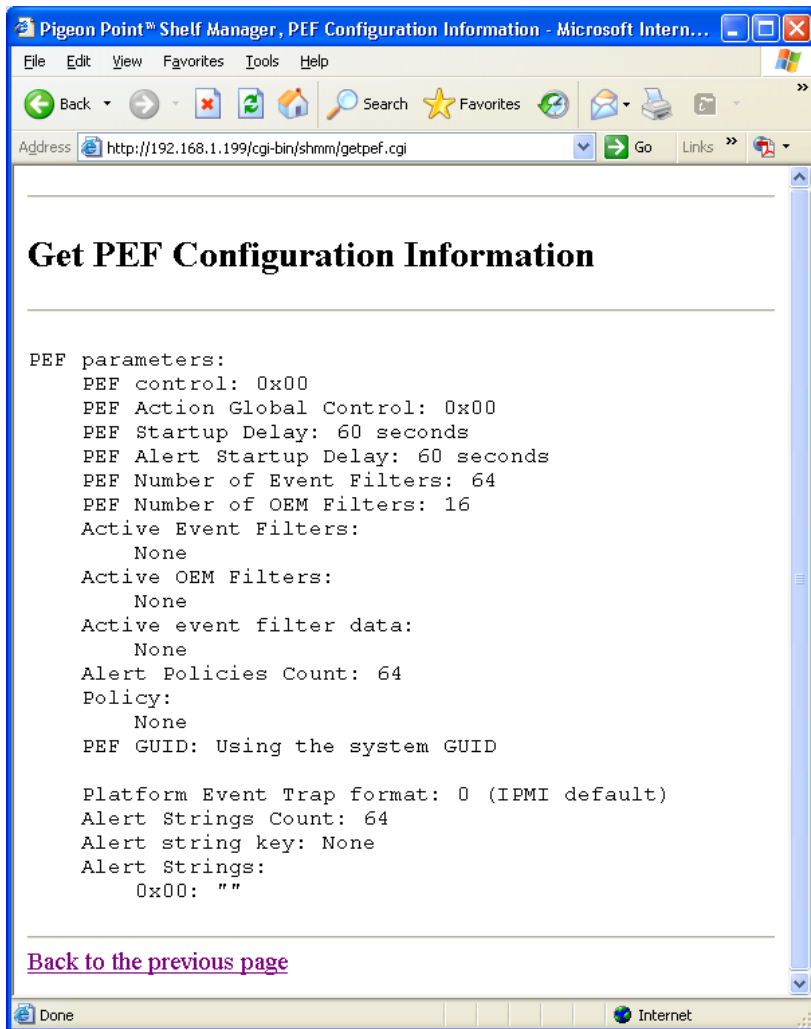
Pigeon Point™ Shelf Manager, PEF Configuration Information - Microsoft Intern...

File Edit View Favorites Tools Help

Back Search Favorites

Address http://192.168.1.199/cgi-bin/shmm/getpef.cgi Go Links »

Get PEF Configuration Information

PEF parameters:
PEF control: 0x00
PEF Action Global Control: 0x00
PEF Startup Delay: 60 seconds
PEF Alert Startup Delay: 60 seconds
PEF Number of Event Filters: 64
PEF Number of OEM Filters: 16
Active Event Filters:
None
Active OEM Filters:
None
Active event filter data:
None
Alert Policies Count: 64
Policy:
None
PEF GUID: Using the system GUID

Platform Event Trap format: 0 (IPMI default)
Alert Strings Count: 64
Alert string key: None
Alert Strings:
0x00: ""

Back to the previous page

Done Internet